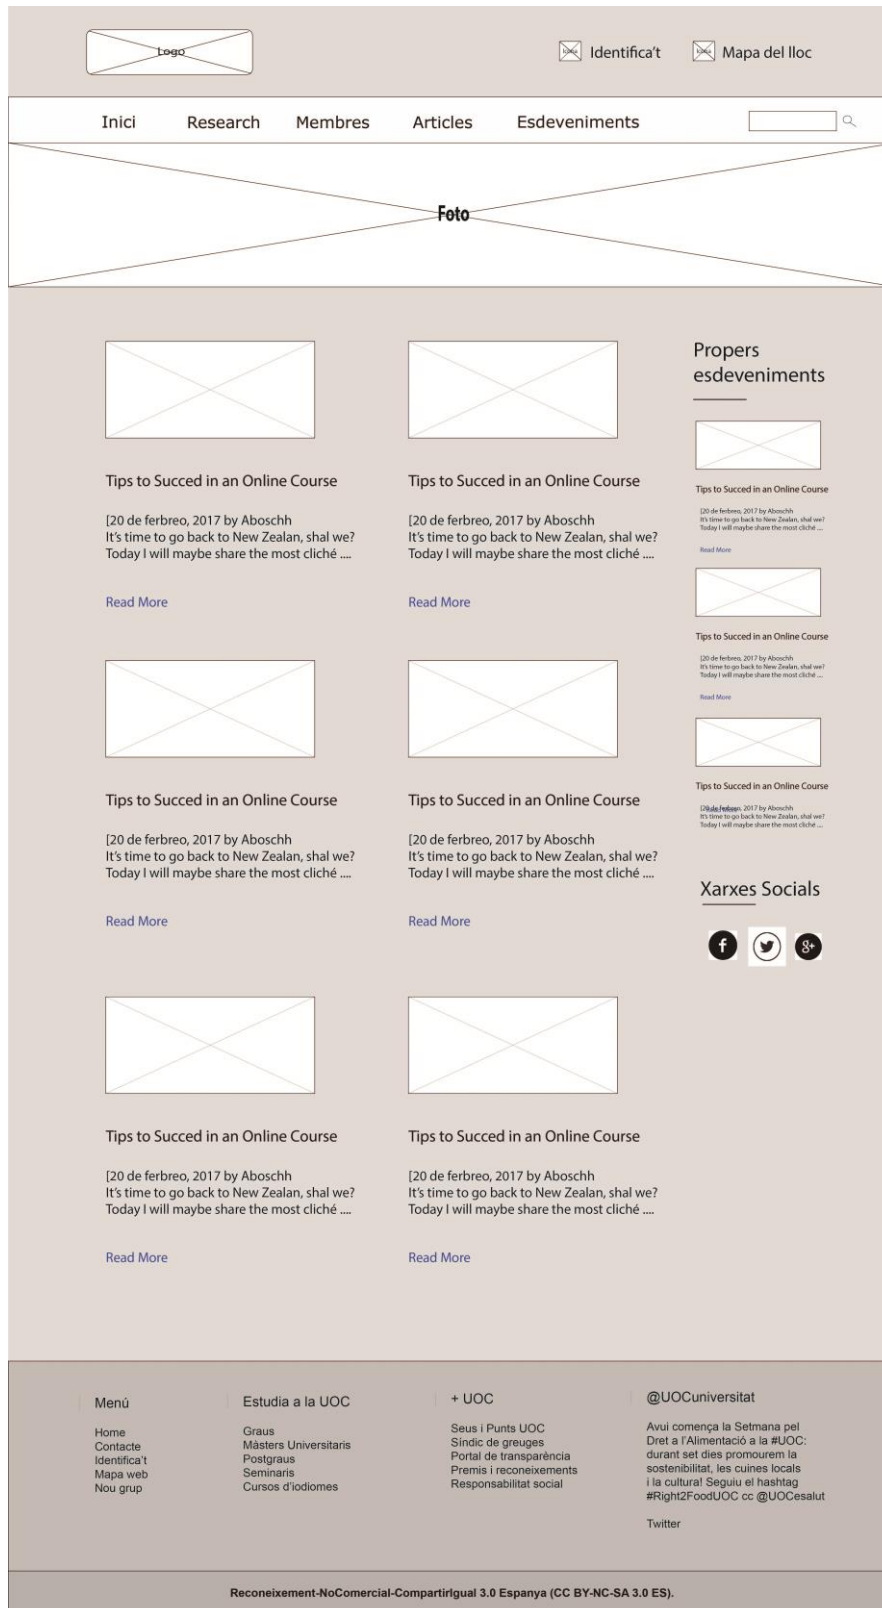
Logo

Identifica't

Mapa del lloc

Inici Research Membres Articles Esdeveniments

Foto

Tips to Succed in an Online Course

[20 de ferbreo, 2017 by Aboschh
It's time to go back to New Zealan, shal we? Today I will maybe share the most cliché ....

Read More

Tips to Succed in an Online Course

[20 de ferbreo, 2017 by Aboschh
It's time to go back to New Zealan, shal we? Today I will maybe share the most cliché ....

Read More

Tips to Succed in an Online Course

[20 de ferbreo, 2017 by Aboschh
It's time to go back to New Zealan, shal we? Today I will maybe share the most cliché ....

Read More

Tips to Succed in an Online Course

[20 de ferbreo, 2017 by Aboschh
It's time to go back to New Zealan, shal we? Today I will maybe share the most cliché ....

Read More

Tips to Succed in an Online Course

[20 de ferbreo, 2017 by Aboschh
It's time to go back to New Zealan, shal we? Today I will maybe share the most cliché ....

Read More

Tips to Succed in an Online Course

[20 de ferbreo, 2017 by Aboschh
It's time to go back to New Zealan, shal we? Today I will maybe share the most cliché ....

Read More

Propers esdeveniments

Tips to Succed in an Online Course

[20 de ferbreo, 2017 by Aboschh
It's time to go back to New Zealan, shal we? Today I will maybe share the most cliché ...

Read More

Tips to Succed in an Online Course

[20 de ferbreo, 2017 by Aboschh
It's time to go back to New Zealan, shal we? Today I will maybe share the most cliché ...

Read More

Tips to Succed in an Online Course

[20 de ferbreo, 2017 by Aboschh
It's time to go back to New Zealan, shal we? Today I will maybe share the most cliché ...

Xarxes Socials

Menú

Home
Contacte
Identifica't
Mapa web
Nou grup

Estudia a la UOC

Graus
Màsters Universitaris
Postgraus
Seminaris
Cursos d'iodiomes

+ UOC

Seus i Punts UOC
Síndic de greuges
Portal de transparència
Premis i reconeixements
Responsabilitat social

@UOCuniversitat

Avui comença la Setmana pel Dret a l'Alimentació a la #UOC: durant set dies promourem la sostenibilitat, les cuines locals i la cultura! Seguiu el hashtag #Right2FoodUOC cc @UOCesalut

Twitter

Reconeixement-NoComercial-CompartirIgual 3.0 Espanya (CC BY-NC-SA 3.0 ES).